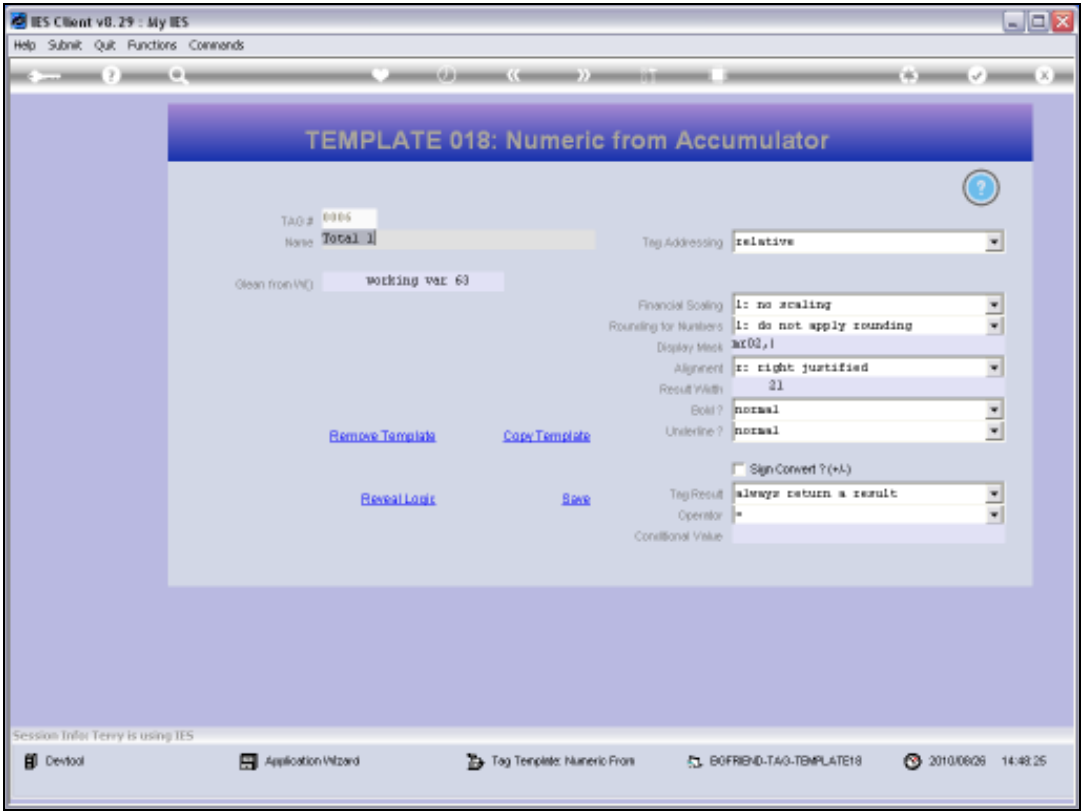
IES Client v8.29 : My IES

Help Submit Quit Functions Commands

TEMPLATE 018: Numeric from Accumulator

TAG # 0006
Name Total 1

Glean from W() working var 63

Tag Addressing relative

Financial Scaling 1: no scaling
Rounding for Numbers 1: do not apply rounding
Display Mask mr02,|
Alignment r: right justified
Result Width 21
Bold ? normal
Underline ? normal

Remove Template
Copy Template

Sign Convert ? (+/-)

Reveal Logic
Save

Tag Result always return a result
Operator =
Conditional Value

Session Info: Terry is using IES

Devtool
Application Wizard
Tag Template: Numeric From
BGFRIEND-TAG-TEMPLATE18
2010/08/26 14:48:25